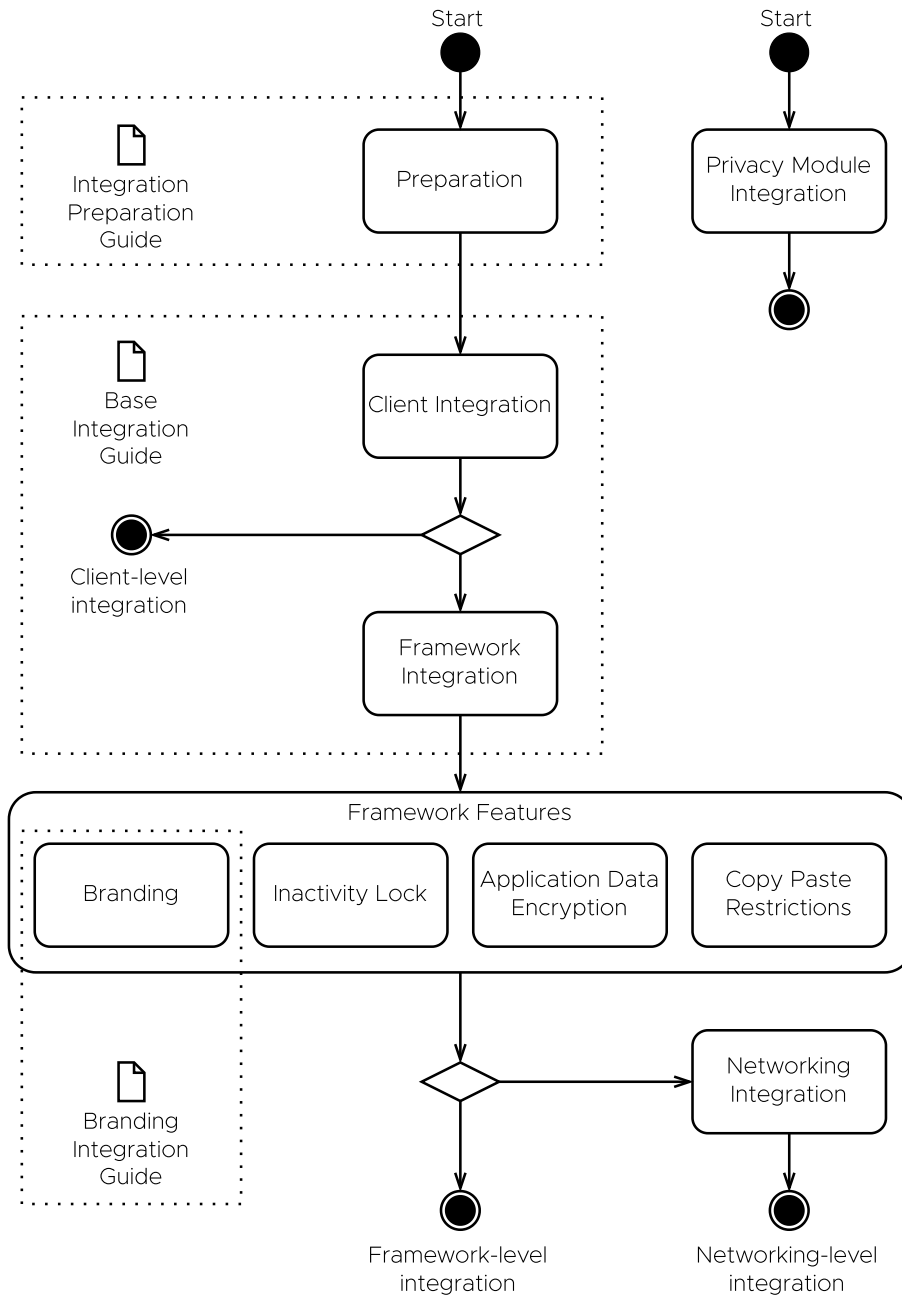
Start

Start

Integration Preparation Guide

Preparation

Privacy Module Integration

Base Integration Guide

Client Integration

Client-level integration

Framework Integration

Framework Features

Branding

Inactivity Lock

Application Data Encryption

Copy Paste Restrictions

Branding Integration Guide

Networking Integration

Framework-level integration

Networking-level integration